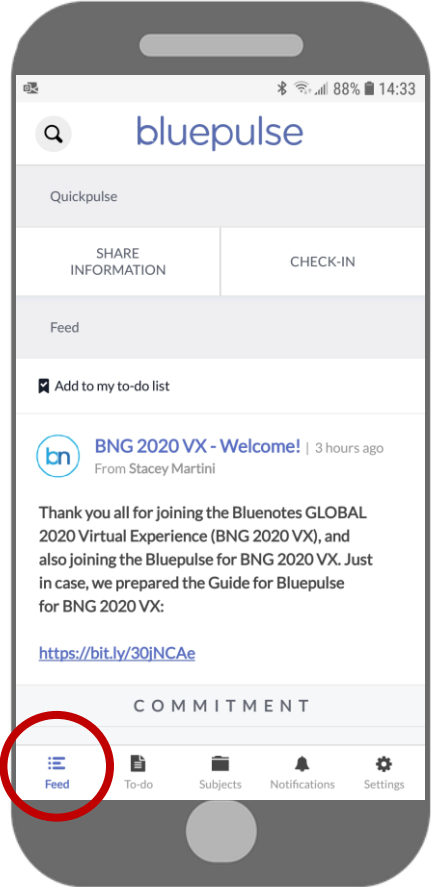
88% 14:33

bluepulse

Quickpulse

SHARE INFORMATION

CHECK-IN

Feed

Add to my to-do list

bn

BNG 2020 VX - Welcome! | 3 hours ago
From Stacey Martini

Thank you all for joining the Bluenotes GLOBAL 2020 Virtual Experience (BNG 2020 VX), and also joining the Bluepulse for BNG 2020 VX. Just in case, we prepared the Guide for Bluepulse for BNG 2020 VX:

https://bit.ly/30jNCAe

COMMITMENT

Feed To-do Subjects Notifications Settings